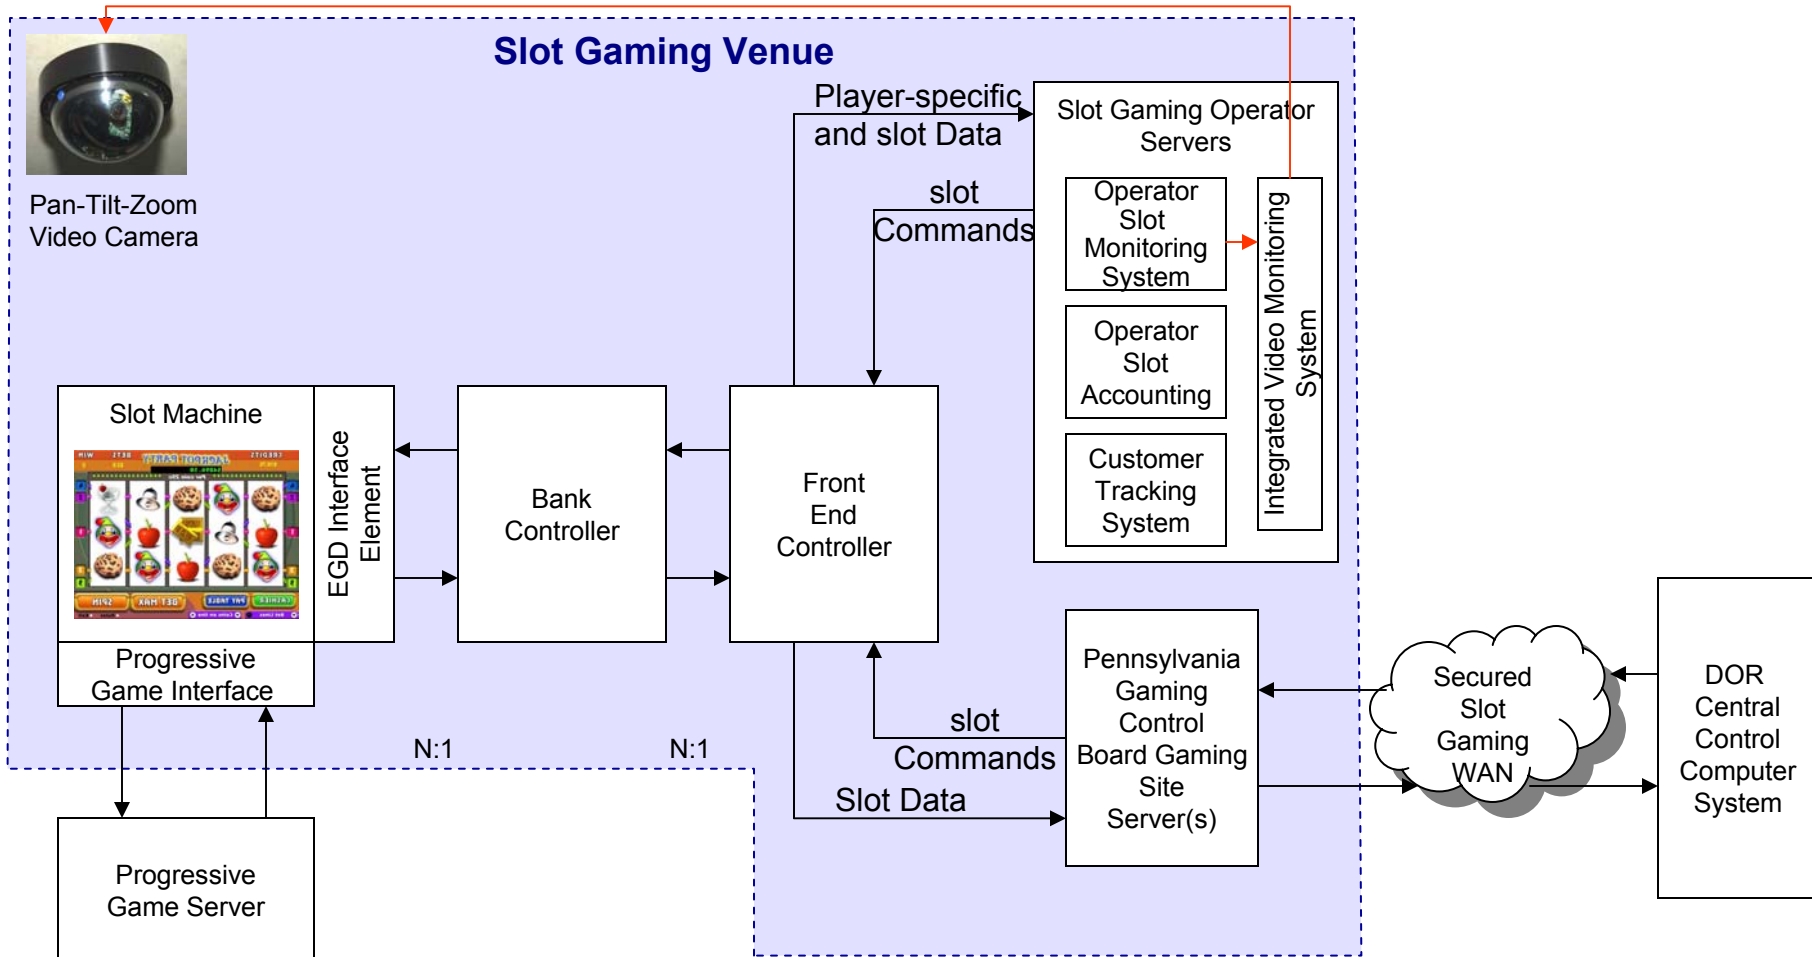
Slot Gaming Venue

Pan-Tilt-Zoom Video Camera

Player-specific and slot Data

Slot Gaming Operator Servers

slot Commands

Operator Slot Monitoring System

Operator Slot Accounting

Customer Tracking System

Integrated Video Monitoring System

Slot Machine

EGD Interface Element

Bank Controller

Front End Controller

Progressive Game Interface

N:1

N:1

slot Commands

Slot Data

Pennsylvania Gaming Control Board Gaming Site Server(s)

Secured Slot Gaming WAN

DOR Central Control Computer System

Progressive Game Server